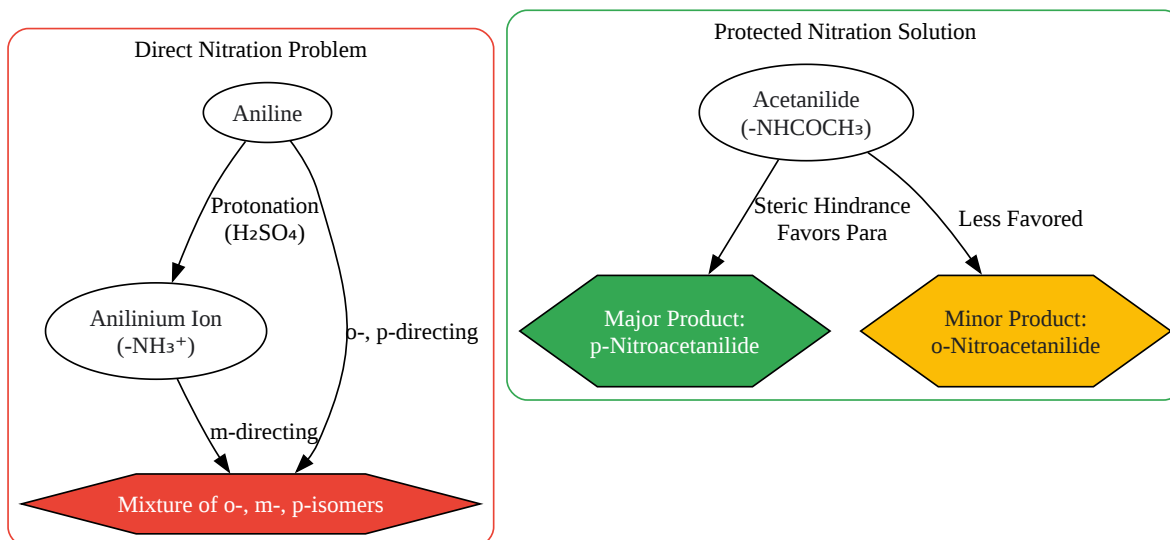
Direct Nitration Problem

Aniline

Protonation ($H_2SO_4$)

Anilinium Ion ($-NH_3^+$)

o-, p-directing

m-directing

Mixture of o-, m-, p-isomers

Protected Nitration Solution

Acetanilide ($-NHCOCH_3$)

Steric Hindrance Favors Para

Less Favored

Major Product: p-Nitroacetanilide

Minor Product: o-Nitroacetanilide